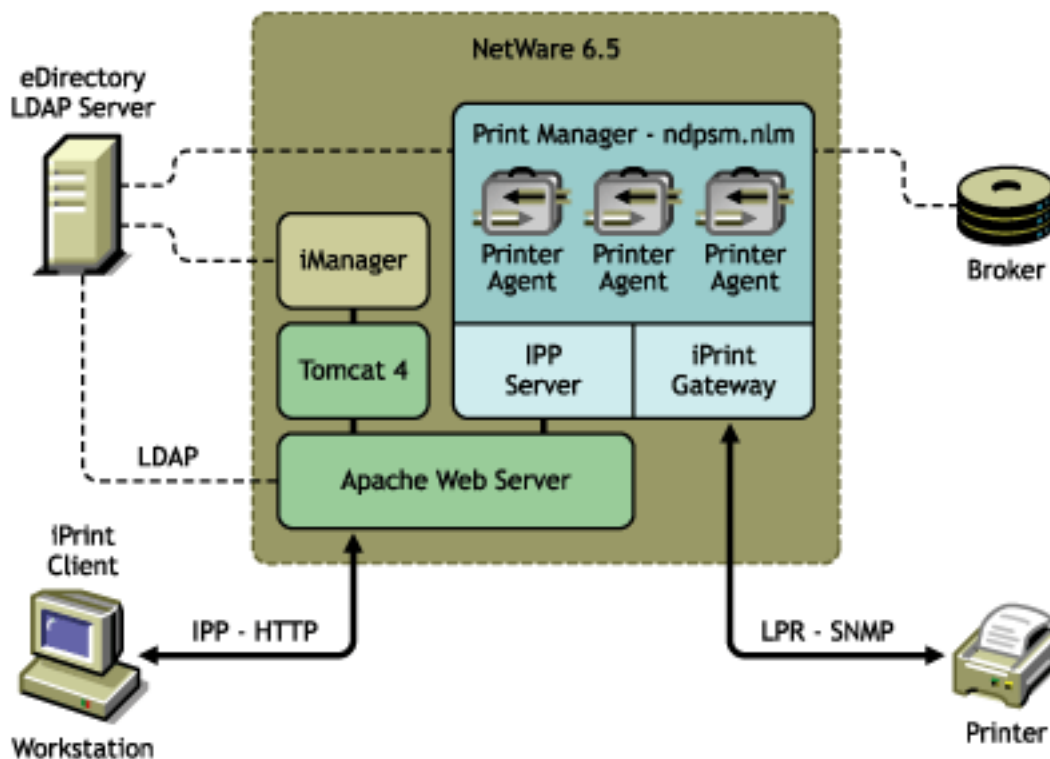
NetWare 6.5

eDirectory LDAP Server

Print Manager - ndpsm.nlm

Printer Agent

Printer Agent

Printer Agent

Broker

iManager

Tomcat 4

IPP Server

iPrint Gateway

LDAP

Apache Web Server

iPrint Client

IPP - HTTP

LPR - SNMP

Workstation

Printer